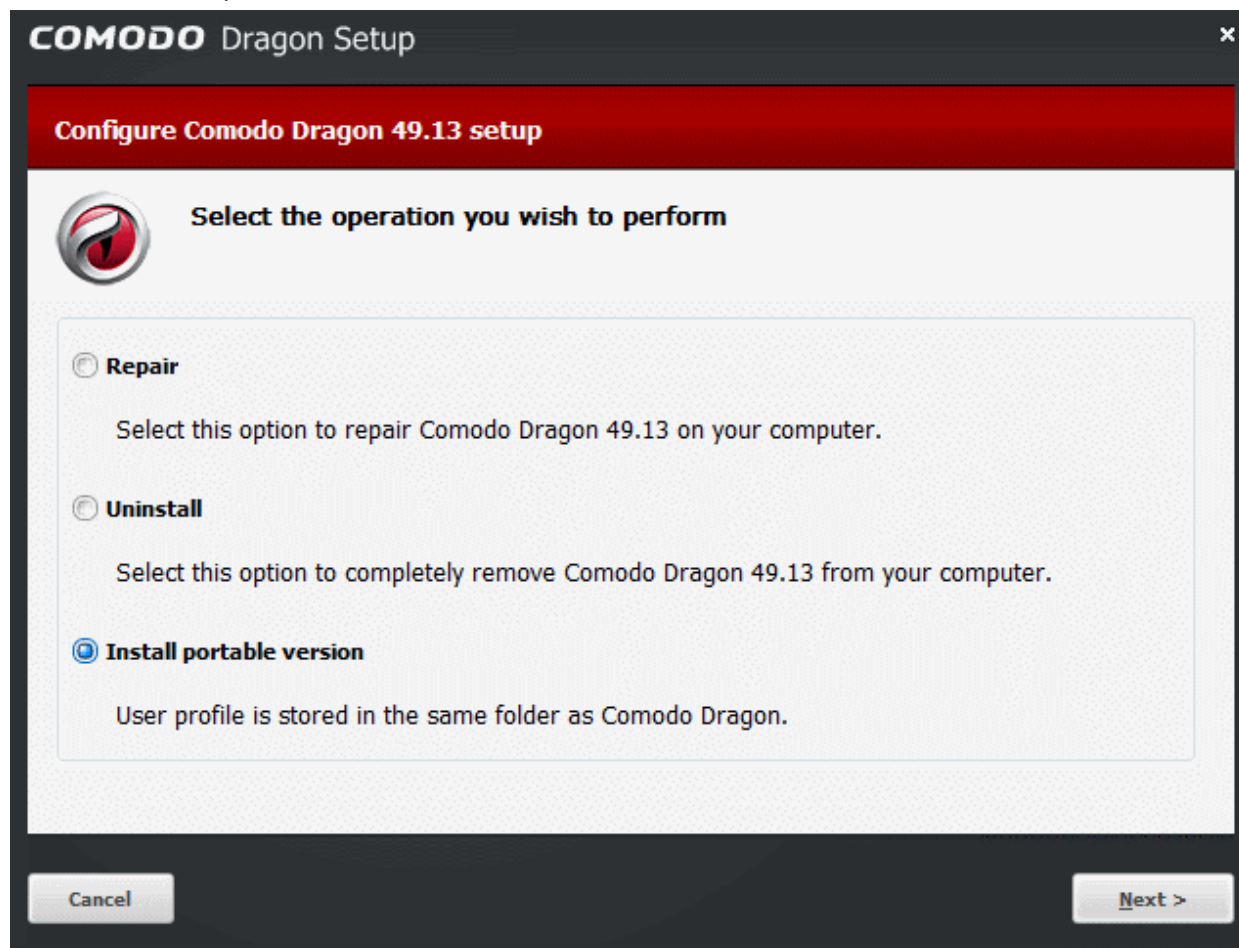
COMODO Dragon Setup

×

Configure Comodo Dragon 49.13 setup

Select the operation you wish to perform

Repair

Select this option to repair Comodo Dragon 49.13 on your computer.

Uninstall

Select this option to completely remove Comodo Dragon 49.13 from your computer.

Install portable version

User profile is stored in the same folder as Comodo Dragon.

Cancel

Next >